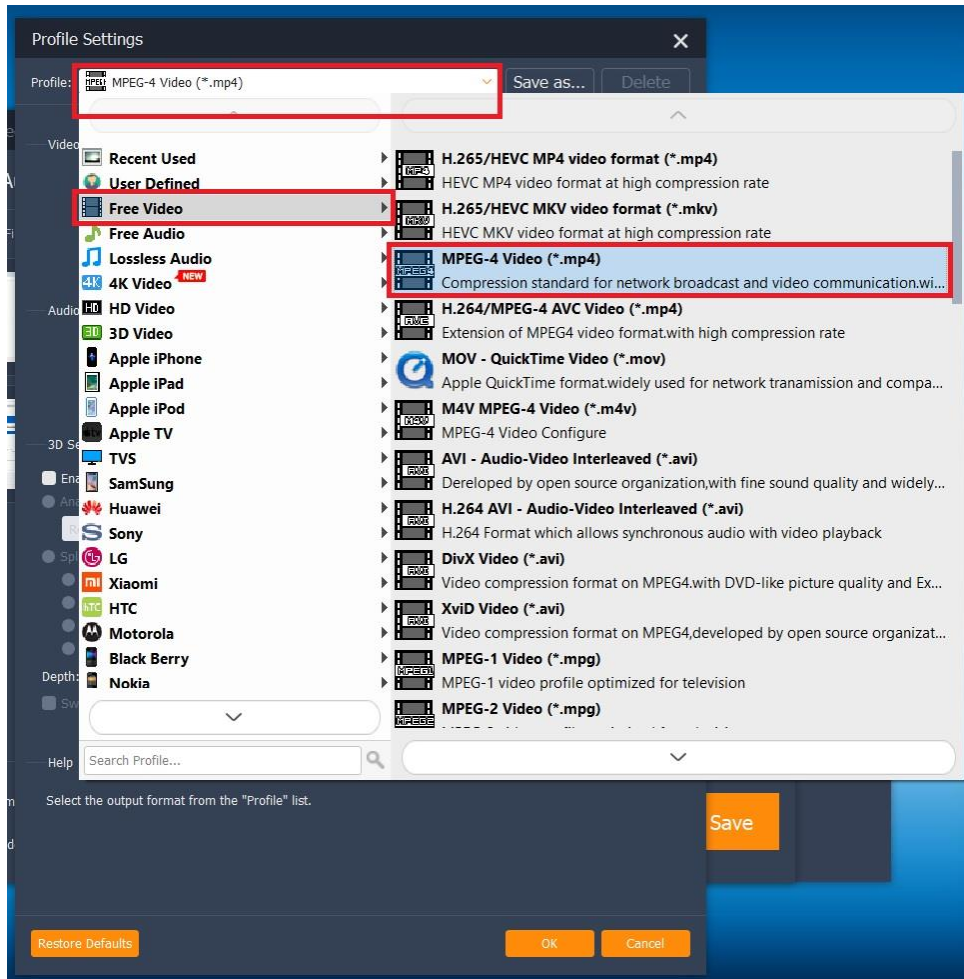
Profile Settings

Profile: MPEG-4 Video (*.mp4)

Save as...

Delete

Video

Audio

3D Se

Ena

Depth:

Help

Recent Used
User Defined
Free Video
Free Audio
Lossless Audio
4K Video NEW
HD Video
3D Video
Apple iPhone
Apple iPad
Apple iPod
Apple TV
TVS
SamSung
Huawei
Sony
LG
Xiaomi
HTC
Motorola
Black Berry
Nokia

H.265/HEVC MP4 video format (*.mp4)
HEVC MP4 video format at high compression rate
H.265/HEVC MKV video format (*.mkv)
HEVC MKV video format at high compression rate
MPEG-4 Video (*.mp4)
Compression standard for network broadcast and video communication.wi...
H.264/MPEG-4 AVC Video (*.mp4)
Extension of MPEG4 video format.with high compression rate
MOV - QuickTime Video (*.mov)
Apple QuickTime format.widely used for network tranamission and compa...
M4V MPEG-4 Video (*.m4v)
MPEG-4 Video Configure
AVI - Audio-Video Interleaved (*.avi)
Dereloped by open source organization,with fine sound quality and widely...
H.264 AVI - Audio-Video Interleaved (*.avi)
H.264 Format which allows synchronous audio with video playback
DivX Video (*.avi)
Video compression format on MPEG4.with DVD-like picture quality and Ex...
XviD Video (*.avi)
Video compression format on MPEG4,developed by open source organizat...
MPEG-1 Video (*.mpg)
MPEG-1 video profile optimized for television
MPEG-2 Video (*.mpg)

Search Profile...

Select the output format from the "Profile" list.

Save

Restore Defaults

OK

Cancel